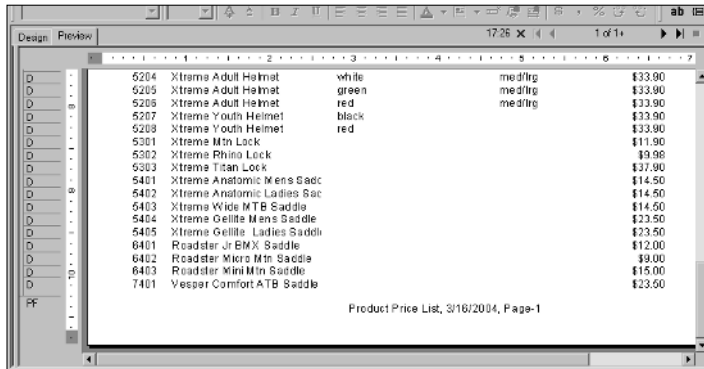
ab

Design Preview

17:26 X 1 of 1+

| D | 5204 | Xtreme Adult Helmet | white | med/lrg | $33.90 |
|---|---|---|---|---|---|
| D | 5205 | Xtreme Adult Helmet | green | med/lrg | $33.90 |
| D | 5206 | Xtreme Adult Helmet | red | med/lrg | $33.90 |
| D | 5207 | Xtreme Youth Helmet | black | | $33.90 |
| D | 5208 | Xtreme Youth Helmet | red | | $33.90 |
| D | 5301 | Xtreme Mtn Lock | | | $11.90 |
| D | 5302 | Xtreme Rhino Lock | | | $9.98 |
| D | 5303 | Xtreme Titan Lock | | | $37.90 |
| D | 5401 | Xtreme Anatomic Mens Sadc | | | $14.50 |
| D | 5402 | Xtreme Anatomic Ladies Sac | | | $14.50 |
| D | 5403 | Xtreme Wide MTB Saddle | | | $14.50 |
| D | 5404 | Xtreme Gellite Mens Saddle | | | $23.50 |
| D | 5405 | Xtreme Gellite Ladies Saddl | | | $23.50 |
| D | 6401 | Roadster Jr BMX Saddle | | | $12.00 |
| D | 6402 | Roadster Micro Mtn Saddle | | | $9.00 |
| D | 6403 | Roadster Mini Mtn Saddle | | | $15.00 |
| D | 7401 | Vesper Comfort ATB Saddle | | | $23.50 |

PF

Product Price List, 3/16/2004, Page-1